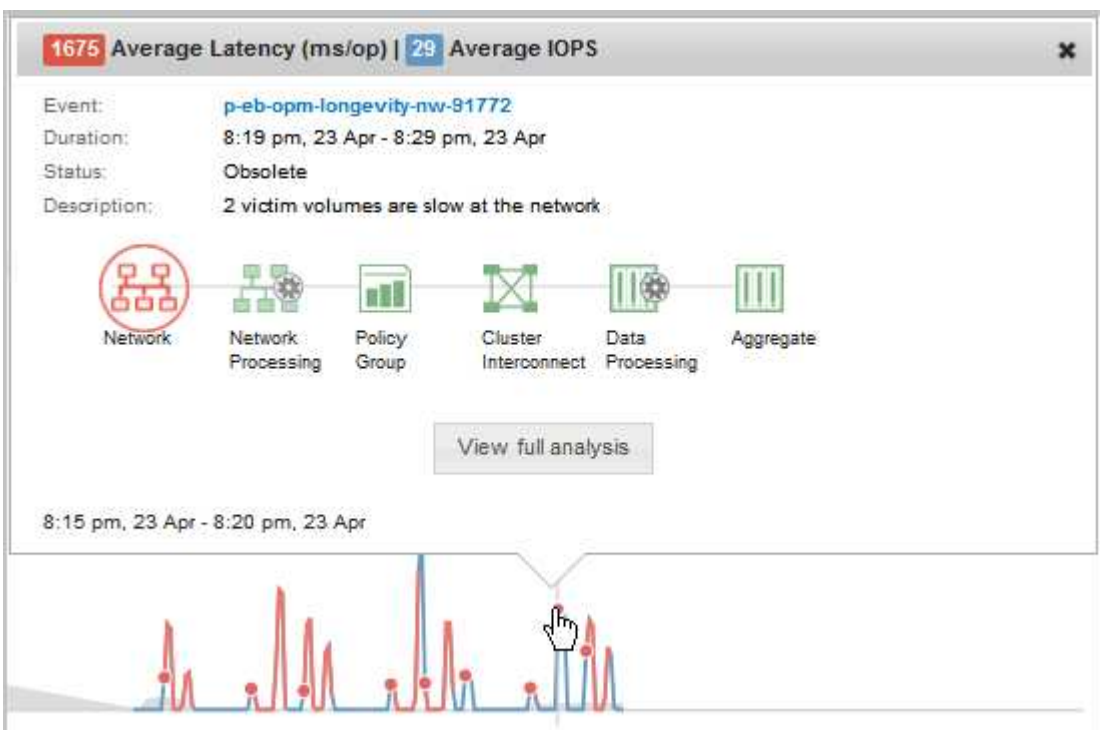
1675 Average Latency (ms/op) | 29 Average IOPS

✖

Event: p-eb-opm-longevity-nw-91772
Duration: 8:19 pm, 23 Apr - 8:29 pm, 23 Apr
Status: Obsolete
Description: 2 victim volumes are slow at the network

Network
Network Processing
Policy Group
Cluster Interconnect
Data Processing
Aggregate

View full analysis

8:15 pm, 23 Apr - 8:20 pm, 23 Apr